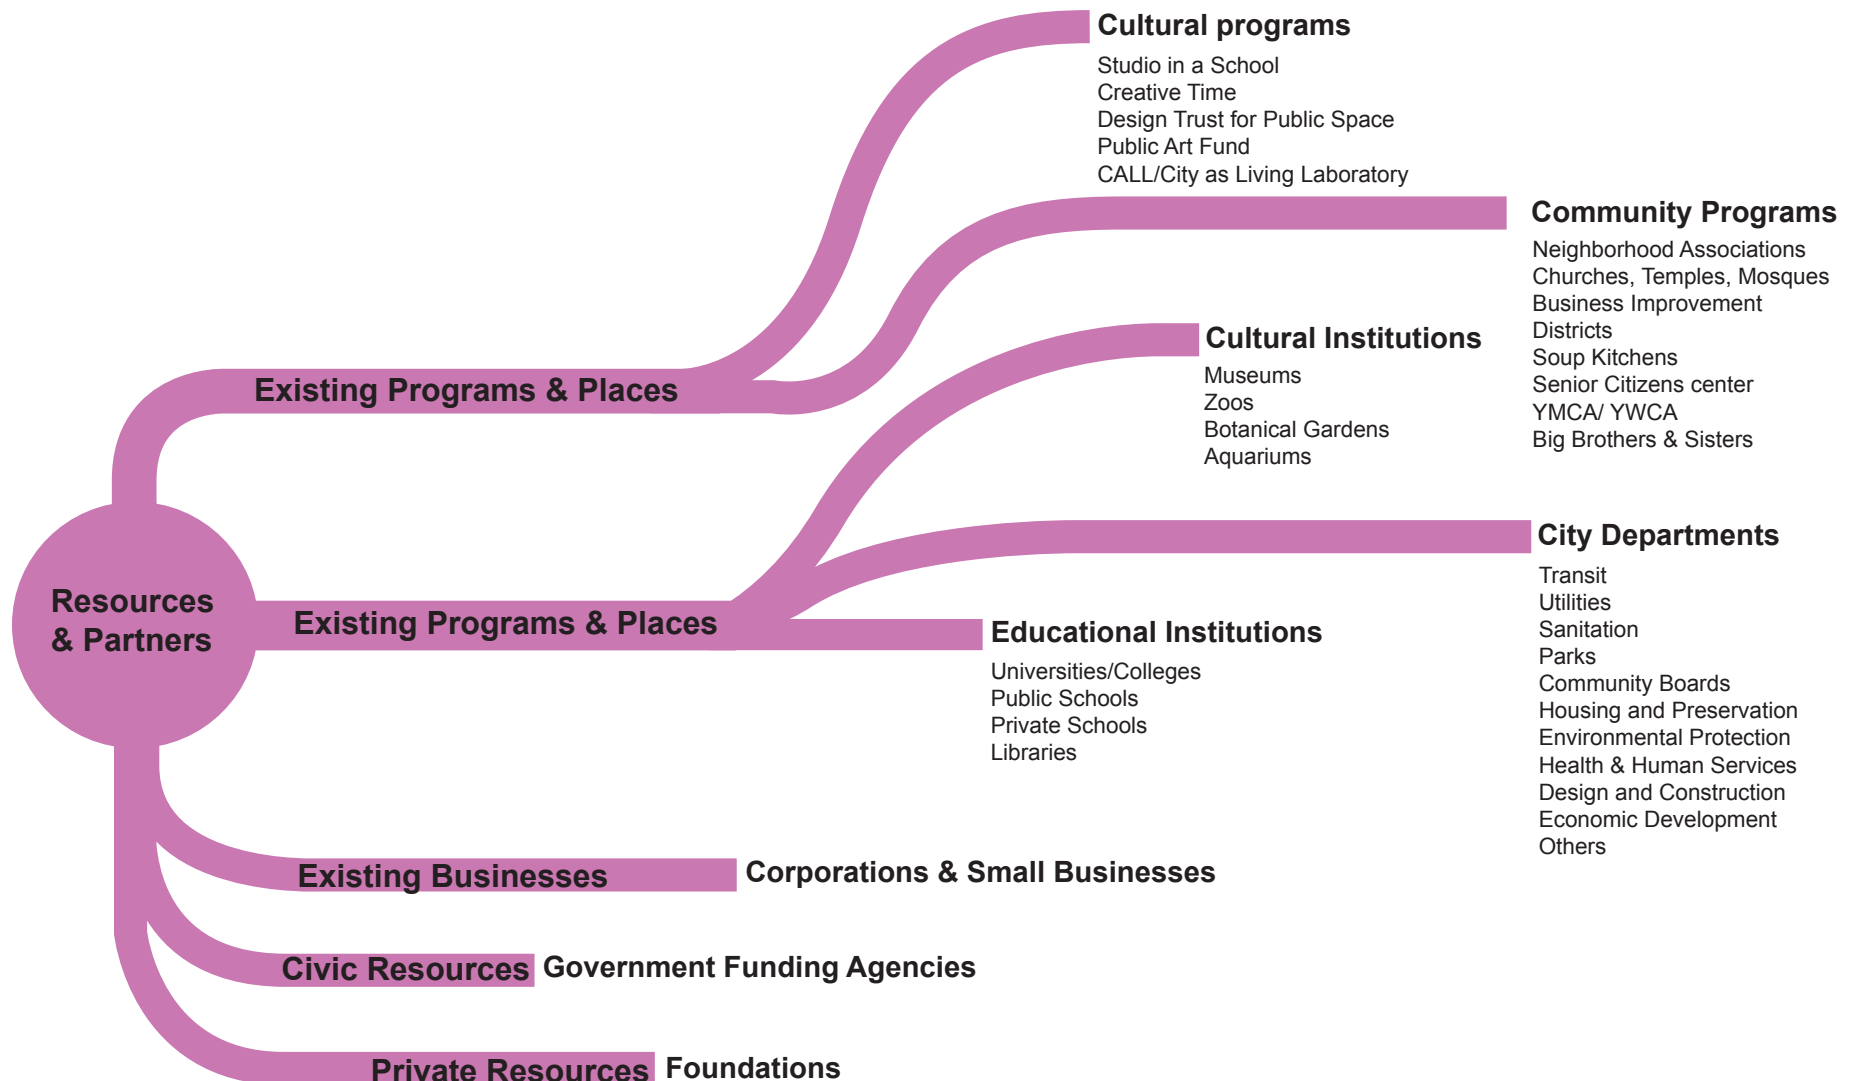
Cultural programs
Studio in a School
Creative Time
Design Trust for Public Space
Public Art Fund
CALL/City as Living Laboratory

Community Programs
Neighborhood Associations
Churches, Temples, Mosques
Business Improvement Districts
Soup Kitchens
Senior Citizens center
YMCA/ YWCA
Big Brothers & Sisters

Existing Programs & Places

Cultural Institutions
Museums
Zoos
Botanical Gardens
Aquariums

City Departments
Transit
Utilities
Sanitation
Parks
Community Boards
Housing and Preservation
Environmental Protection
Health & Human Services
Design and Construction
Economic Development
Others

Resources & Partners

Existing Programs & Places

Educational Institutions
Universities/Colleges
Public Schools
Private Schools
Libraries

Existing Businesses
Corporations & Small Businesses

Civic Resources
Government Funding Agencies

Private Resources
Foundations